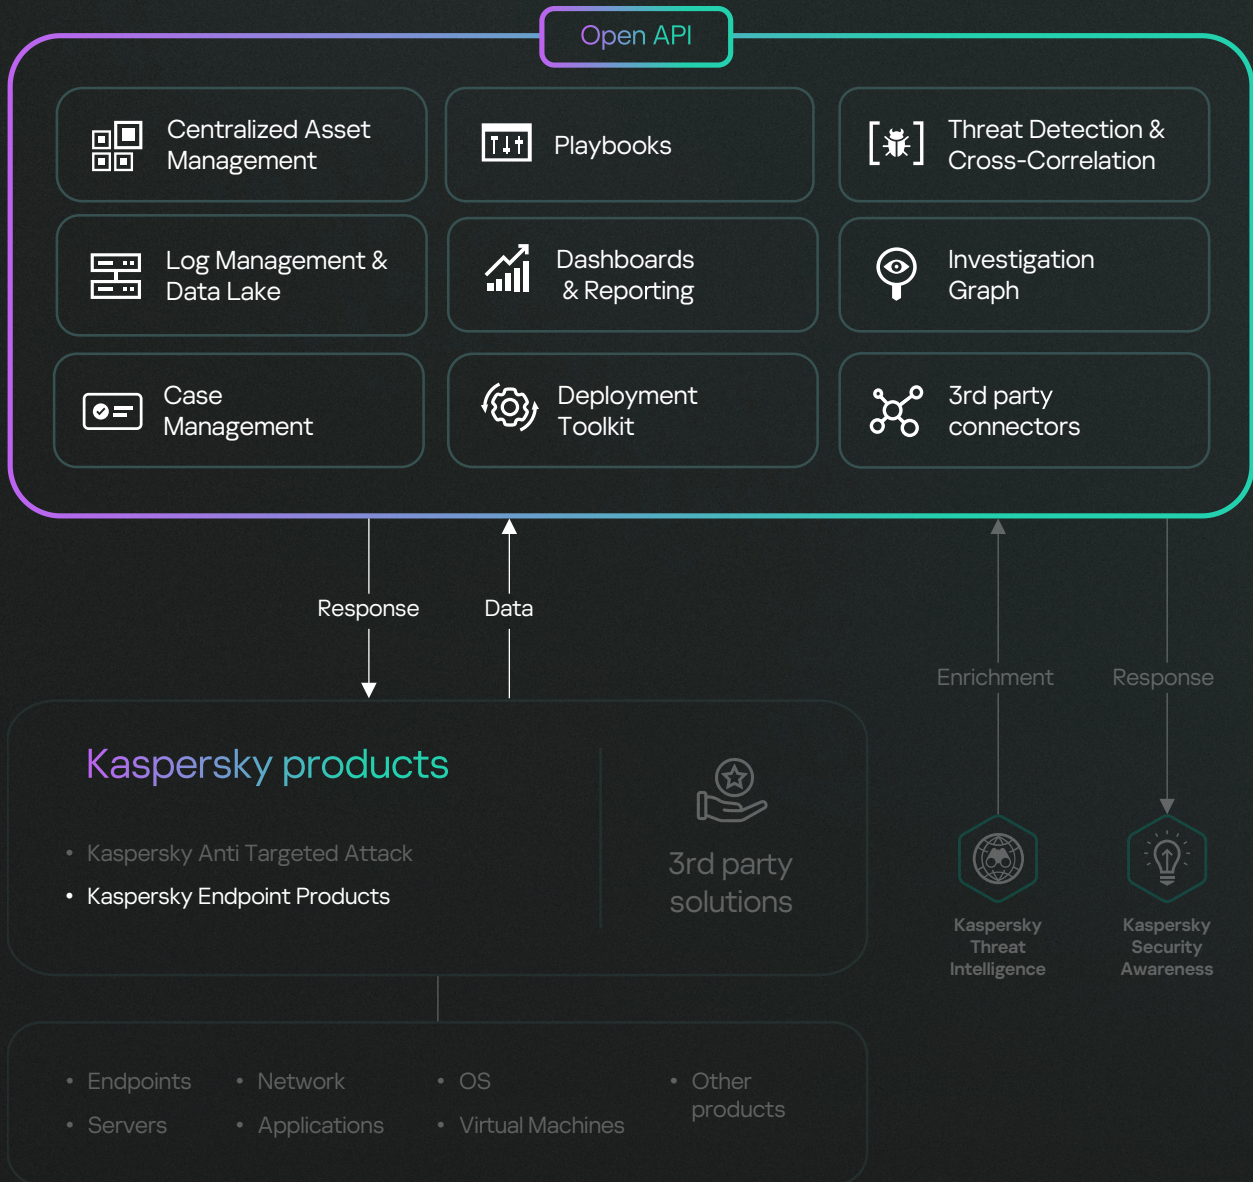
Open API

Centralized Asset Management

Playbooks

Threat Detection & Cross-Correlation

Log Management & Data Lake

Dashboards & Reporting

Investigation Graph

Case Management

Deployment Toolkit

3rd party connectors

Response

Data

Enrichment

Response

Kaspersky products

• Kaspersky Anti Targeted Attack
• Kaspersky Endpoint Products

3rd party solutions

Kaspersky Threat Intelligence

Kaspersky Security Awareness

• Endpoints
• Servers
• Network
• Applications
• OS
• Virtual Machines
• Other products